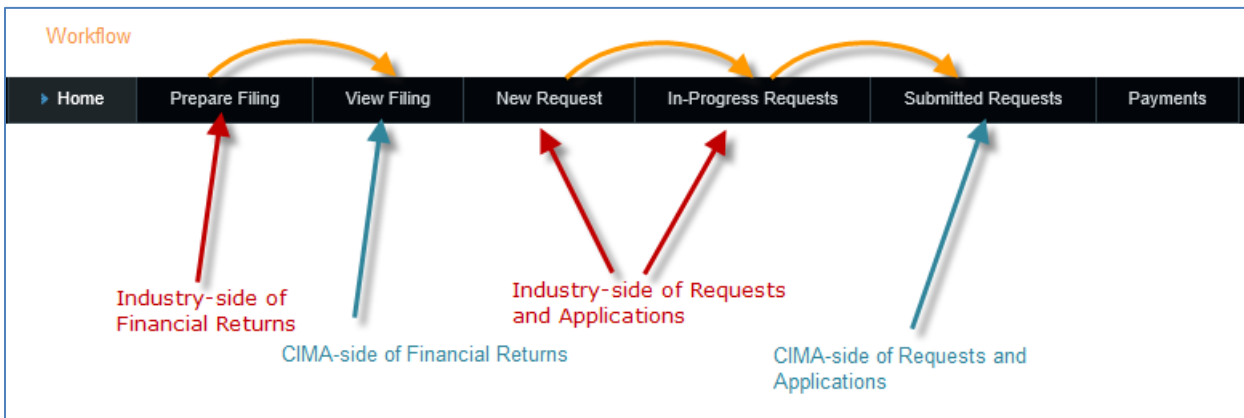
Workflow

Home | Prepare Filing | View Filing | New Request | In-Progress Requests | Submitted Requests | Payments

Industry-side of Financial Returns

CIMA-side of Financial Returns

Industry-side of Requests and Applications

CIMA-side of Requests and Applications